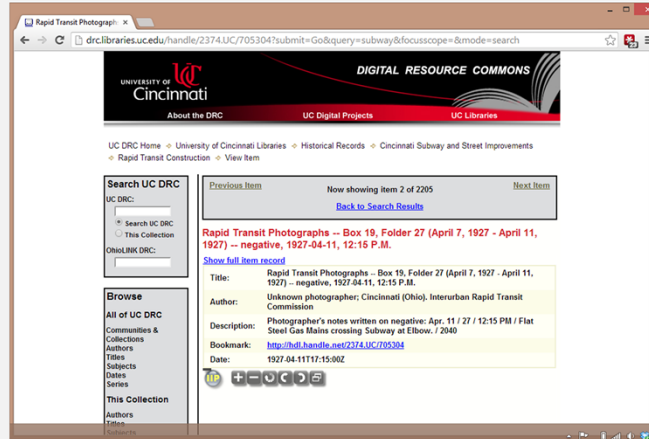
Rapid Transit Photograph ×

drc.libraries.uc.edu/handle/2374.UC/705304?submit=Go&query=subway&focusscope=&mode=search

UNIVERSITY OF Cincinnati

DIGITAL RESOURCE COMMONS

About the DRC UC Digital Projects UC Libraries

UC DRC Home ◆ University of Cincinnati Libraries ◆ Historical Records ◆ Cincinnati Subway and Street Improvements ◆ Rapid Transit Construction ◆ View Item

Search UC DRC

UC DRC:

Search UC DRC

This Collection

OhioLINK DRC:

Browse

All of UC DRC

Communities & Collections

Authors

Titles

Subjects

Dates

Series

This Collection

Authors

Titles

Subjects

Previous Item

Now showing item 2 of 2205

Next Item

Back to Search Results

Rapid Transit Photographs -- Box 19, Folder 27 (April 7, 1927 - April 11, 1927) -- negative, 1927-04-11, 12:15 P.M.

Show full item record

| Title: | Rapid Transit Photographs -- Box 19, Folder 27 (April 7, 1927 - April 11, 1927) -- negative, 1927-04-11, 12:15 P.M. |
|---|---|
| Author: | Unknown photographer; Cincinnati (Ohio). Interurban Rapid Transit Commission |
| Description: | Photographer's notes written on negative: Apr. 11 / 27 / 12:15 PM / Flat Steel Gas Mains crossing Subway at Elbow. / 2040 |
| Bookmark: | http://hdl.handle.net/2374.UC/705304 |
| Date: | 1927-04-11T17:15:00Z |

IIP